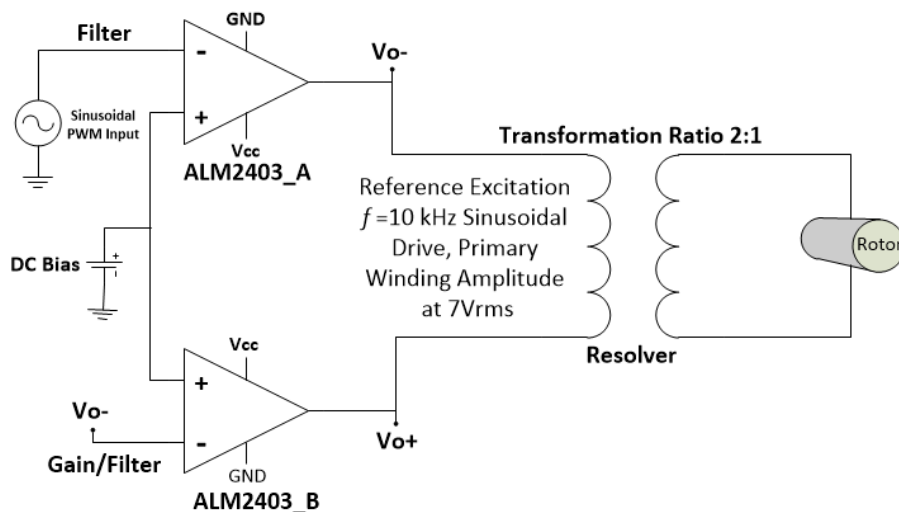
Filter
GND
-
+
Vcc
Sinusoidal PWM Input
ALM2403_A
Vo-
Transformation Ratio 2:1
Reference Excitation $f$ =10 kHz Sinusoidal Drive, Primary Winding Amplitude at 7Vrms
Rotor
DC Bias
+
Resolver
Vcc
+
-
GND
Vo-
Gain/Filter
Vo+
ALM2403_B